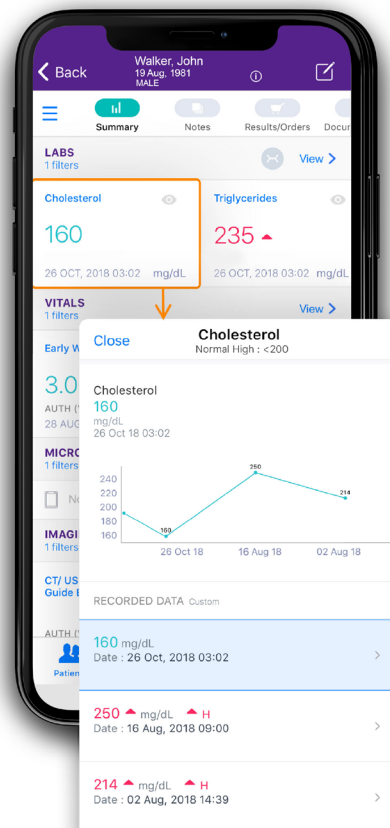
Back

Walker, John
19 Aug, 1981
MALE

Summary
Notes
Results/Orders
Docu

LABS
1 filters

View

Cholesterol
160
26 OCT, 2018 03:02 mg/dL

Triglycerides
235
26 OCT, 2018 03:02 mg/dL

VITALS
1 filters

View

Early W

3.0
AUTH (
26 AUG

MICRO
1 filters

No

IMAGI
1 filters

CT/ US
Guide B

Patien

Close

Cholesterol
Normal High : <200

Cholesterol
160
mg/dL
26 Oct 18 03:02

| 240 |
| 220 |
| 200 |
| 180 |
| 160 |

250
160
214

26 Oct 18
16 Aug 18
02 Aug 18

RECORDED DATA Custom

160 mg/dL
Date : 26 Oct, 2018 03:02

250 mg/dL H
Date : 16 Aug, 2018 09:00

214 mg/dL H
Date : 02 Aug, 2018 14:39